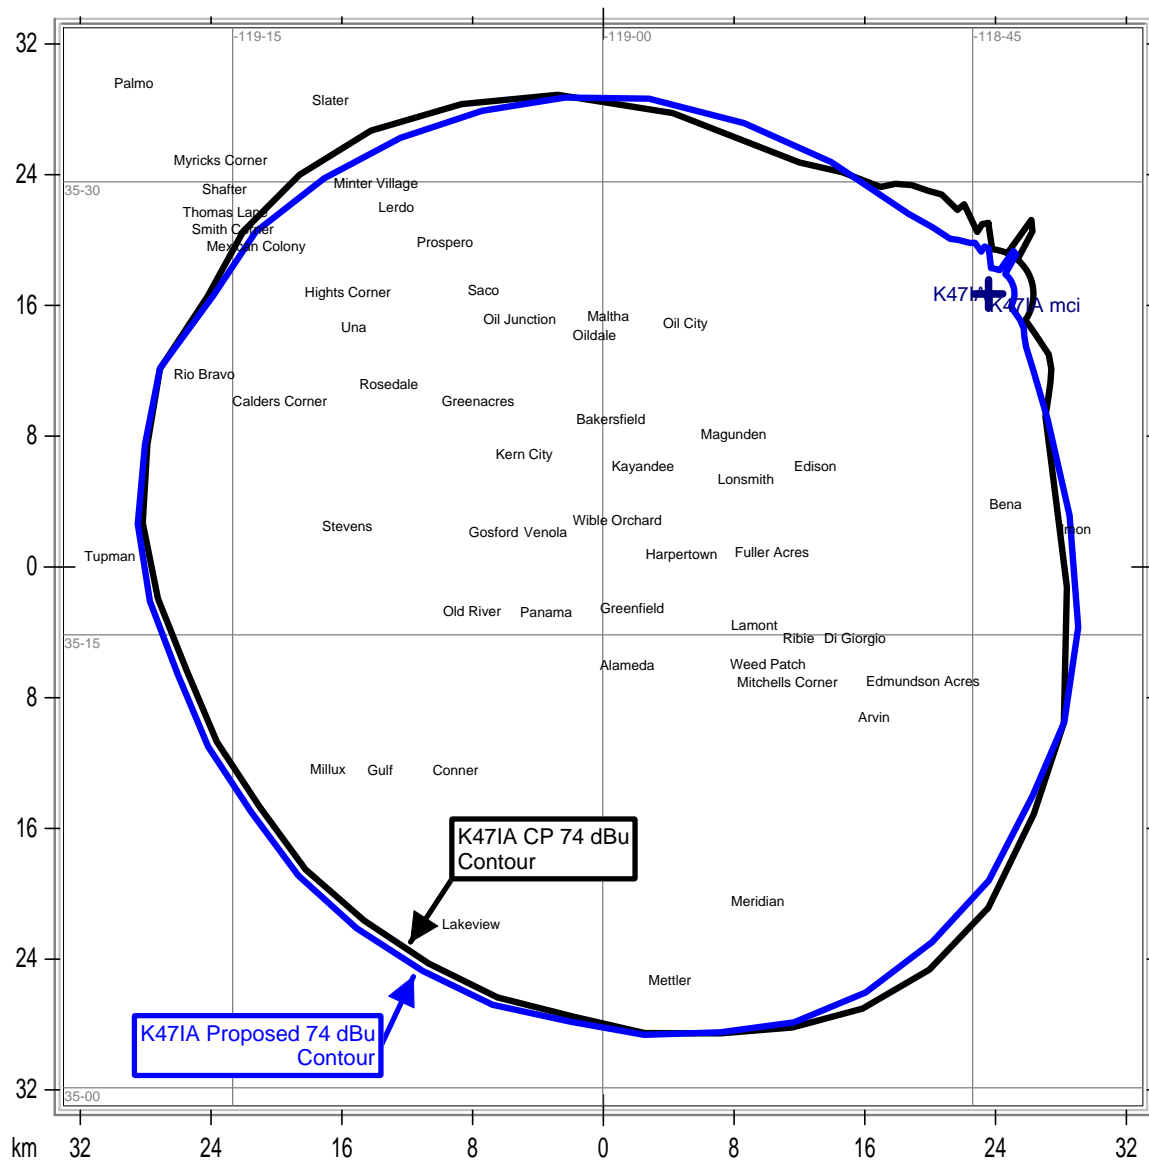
32
24
16
8
0
8
16
24
32

-119-15
-119-00
-118-45
35-30
35-15
35-00

Palmo
Slater
Myricks Corner
Shafter
Minter Village
Thomas Lane
Smith Corner
Mexican Colony
Lerdo
Prospero
Hights Corner
Saco
Una
Oil Junction
Maltha
Oildale
Oil City
K47IA
K47IA mci
Rio Bravo
Calders Corner
Rosedale
Greenacres
Bakersfield
Magunden
Kern City
Kayandee
Lonsmith
Edison
Bena
Stevens
Gosford
Venola
Wible Orchard
Tupman
Harpertown
Fuller Acres
Old River
Panama
Greenfield
Lamont
Ribier
Di Giorgio
Alameda
Weed Patch
Mitchells Corner
Edmundson Acres
Arvin
Millux
Gulf
Conner
K47IA CP 74 dBu Contour
Lakeview
Meridian
Mettler
K47IA Proposed 74 dBu Contour

km 32 24 16 8 0 8 16 24 32